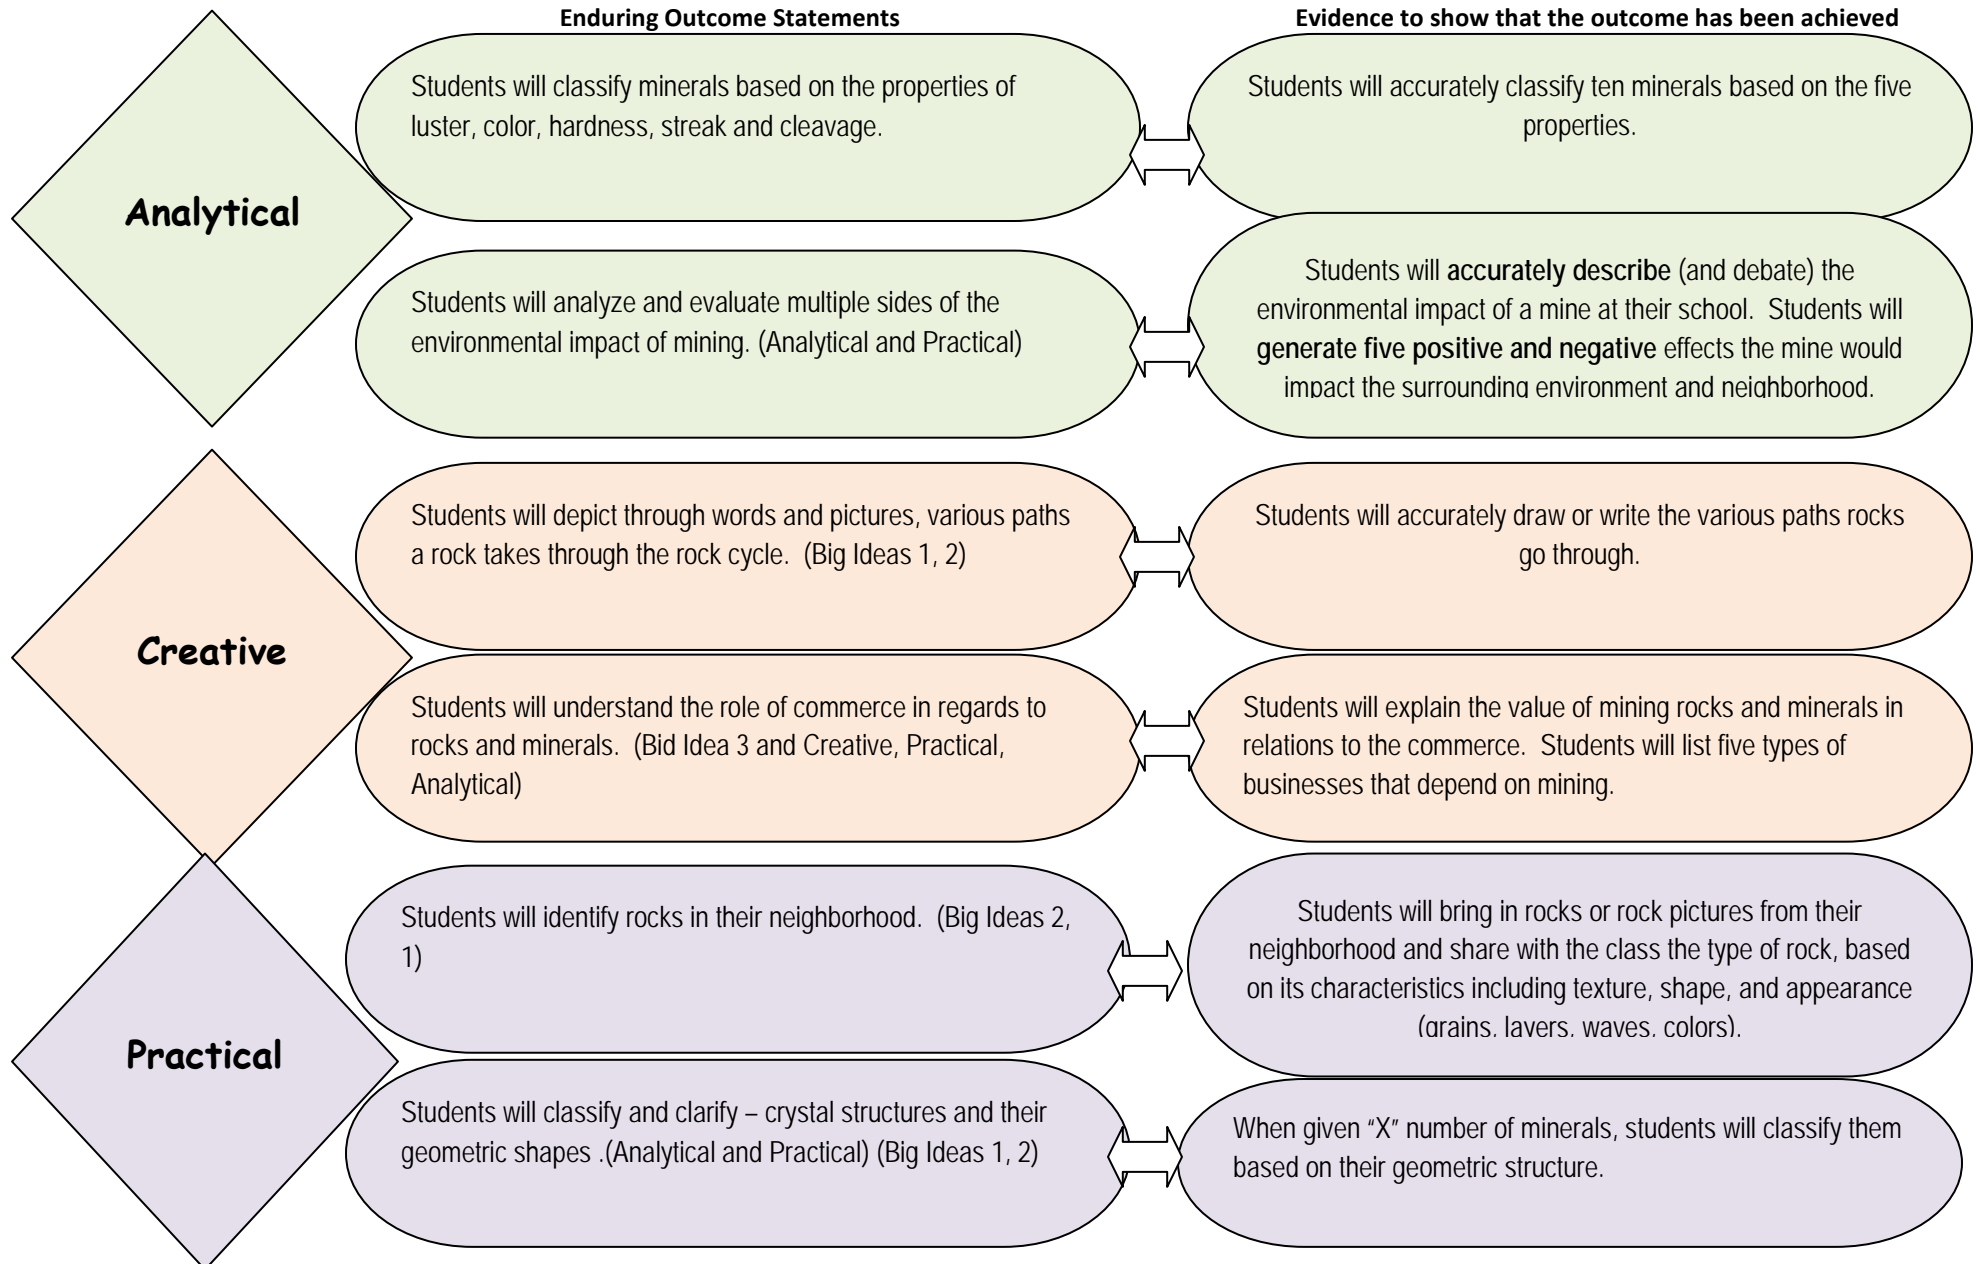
Enduring Outcome Statements

Evidence to show that the outcome has been achieved

Analytical

Students will classify minerals based on the properties of luster, color, hardness, streak and cleavage.

Students will accurately classify ten minerals based on the five properties.

Students will analyze and evaluate multiple sides of the environmental impact of mining. (Analytical and Practical)

Students will **accurately describe** (and debate) the environmental impact of a mine at their school. Students will **generate five positive and negative** effects the mine would impact the surrounding environment and neighborhood.

Creative

Students will depict through words and pictures, various paths a rock takes through the rock cycle. (Big Ideas 1, 2)

Students will accurately draw or write the various paths rocks go through.

Students will understand the role of commerce in regards to rocks and minerals. (Bid Idea 3 and Creative, Practical, Analytical)

Students will explain the value of mining rocks and minerals in relations to the commerce. Students will list five types of businesses that depend on mining.

Practical

Students will identify rocks in their neighborhood. (Big Ideas 2, 1)

Students will bring in rocks or rock pictures from their neighborhood and share with the class the type of rock, based on its characteristics including texture, shape, and appearance (grains, layers, waves, colors).

Students will classify and clarify – crystal structures and their geometric shapes .(Analytical and Practical) (Big Ideas 1, 2)

When given "X" number of minerals, students will classify them based on their geometric structure.